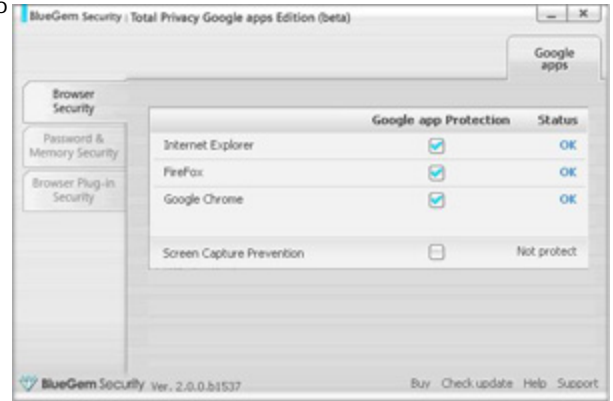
BlueGem Security : Total Privacy Google apps Edition (beta)

Google apps

Browser Security

Password & Memory Security

Browser Plug-in Security

| | Google app Protection | Status |
|---|---|---|
| Internet Explorer | ☑ | OK |
| FireFox | ☑ | OK |
| Google Chrome | ☑ | OK |
| Screen Capture Prevention | ☐ | Not protect |

BlueGem Security Ver. 2.0.0.b1537

Buy Check update Help Support